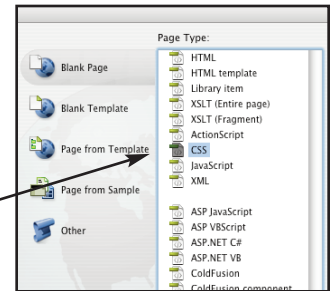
Page Type:

Blank Page

Blank Template

Page from Template

Page from Sample

Other

HTML
HTML template
Library item
XSLT (Entire page)
XSLT (Fragment)
ActionScript
CSS
JavaScript
XML

ASP JavaScript
ASP VBScript
ASP.NET C#
ASP.NET VB
ColdFusion
ColdFusion component